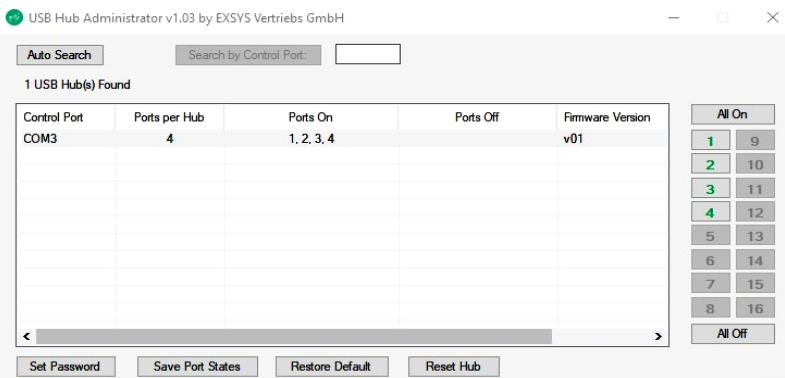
USB Hub Administrator v1.03 by EXSYS Vertriebs GmbH

Auto Search

Search by Control Port:

1 USB Hub(s) Found

| Control Port | Ports per Hub | Ports On | Ports Off | Firmware Version |
|---|---|---|---|---|
| COM3 | 4 | 1, 2, 3, 4 | | v01 |

All On

1 9
2 10
3 11
4 12
5 13
6 14
7 15
8 16

All Off

Set Password   Save Port States   Restore Default   Reset Hub